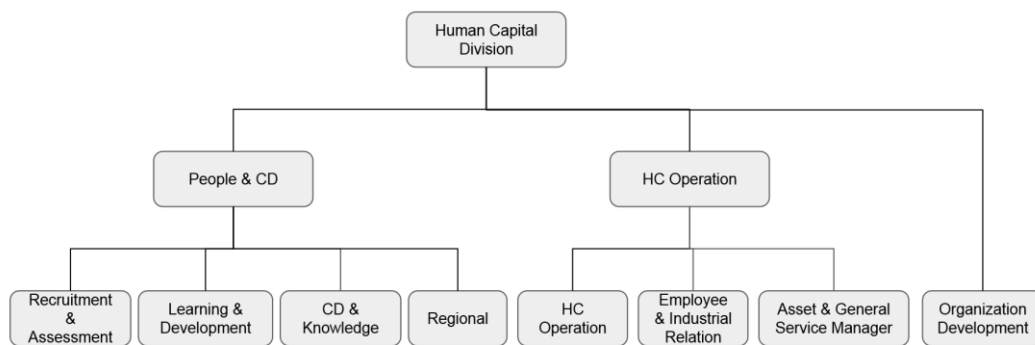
Human Capital Division

People & CD

HC Operation

Recruitment & Assessment

Learning & Development

CD & Knowledge

Regional

HC Operation

Employee & Industrial Relation

Asset & General Service Manager

Organization Development